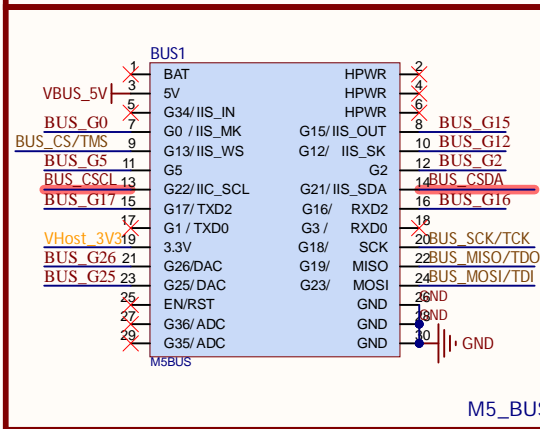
BUS1

1 BAT
VBUS_5V 3 5V
5 G34/IIS_IN
BUS_G0 7 G0 / IIS_MK
BUS_CS/TMS 9 G13/IIS_WS
BUS_G5 11 G5
BUS_CSCL 13 G22/IIC_SCL
BUS_G17 15 G17/TXD2
17 G1 / TXD0
VHost_3V3 19 3.3V
BUS_G26 21 G26/DAC
BUS_G25 23 G25/DAC
25 EN/RST
27 G36/ADC
29 G35/ADC
M5BUS

HPWR 2
HPWR 4
HPWR 6
G15/IIS_OUT 8 BUS_G15
G12/ IIS_SK 10 BUS_G12
G2 12 BUS_G2
G21/IIS_SDA 14 BUS_CSDA
G16/ RXD2 16 BUS_G16
G3 / RXD0 18
G18/ SCK 20 BUS_SCK/TCK
G19/ MISO 22 BUS_MISO/TDO
G23/ MOSI 24 BUS_MOSI/TDI
GND 26 GND
GND 28
GND 30 GND

M5_BUS